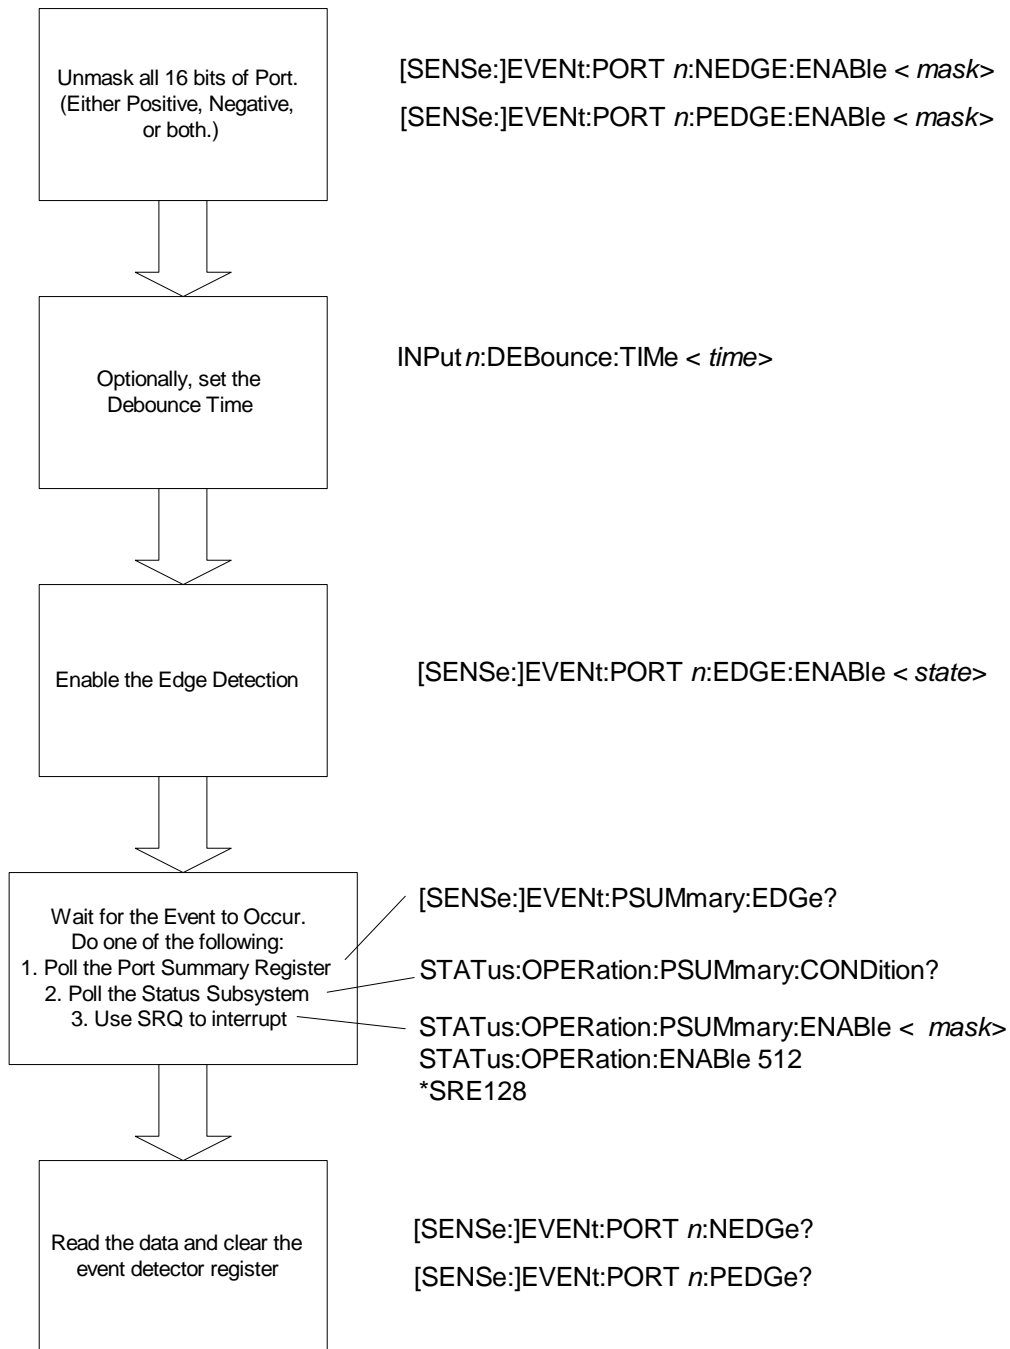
Unmask all 16 bits of Port. (Either Positive, Negative, or both.)

[SENSe:]EVENt:PORT n:NEDGE:ENABle < mask>
[SENSe:]EVENt:PORT n:PEDGE:ENABle < mask>

Optionally, set the Debounce Time

INPut n:DEBounce:TIMe < time>

Enable the Edge Detection

[SENSe:]EVENt:PORT n:EDGE:ENABle < state>

Wait for the Event to Occur.
Do one of the following:
1. Poll the Port Summary Register
2. Poll the Status Subsystem
3. Use SRQ to interrupt

[SENSe:]EVENt:PSUMmary:EDGe?

STATus:OPERation:PSUMmary:CONDition?

STATus:OPERation:PSUMmary:ENABle < mask>
STATus:OPERation:ENABle 512
*SRE128

Read the data and clear the event detector register

[SENSe:]EVENt:PORT n:NEDGe?
[SENSe:]EVENt:PORT n:PEDGe?